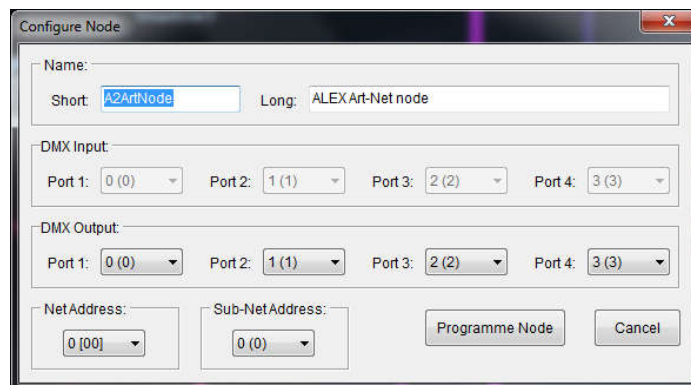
Configure Node

Name:

Short: A2ArtNode Long: ALEX Art-Net node

DMX Input:

Port 1: 0 (0) Port 2: 1 (1) Port 3: 2 (2) Port 4: 3 (3)

DMX Output:

Port 1: 0 (0) Port 2: 1 (1) Port 3: 2 (2) Port 4: 3 (3)

Net Address:

0 [00]

Sub-Net Address:

0 (0)

Programme Node

Cancel